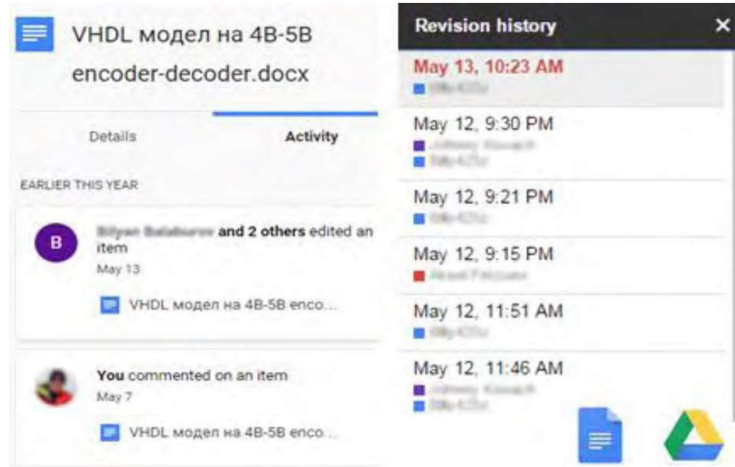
VHDL модел на 4B-5B encoder-decoder.docx

Details

Activity

EARLIER THIS YEAR

B

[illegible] and 2 others edited an item

May 13

VHDL модел на 4B-5B enco...

You commented on an item

May 7

VHDL модел на 4B-5B enco...

Revision history

×

May 13, 10:23 AM

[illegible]

May 12, 9:30 PM

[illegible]

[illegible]

May 12, 9:21 PM

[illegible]

May 12, 9:15 PM

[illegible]

May 12, 11:51 AM

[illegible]

May 12, 11:46 AM

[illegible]

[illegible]